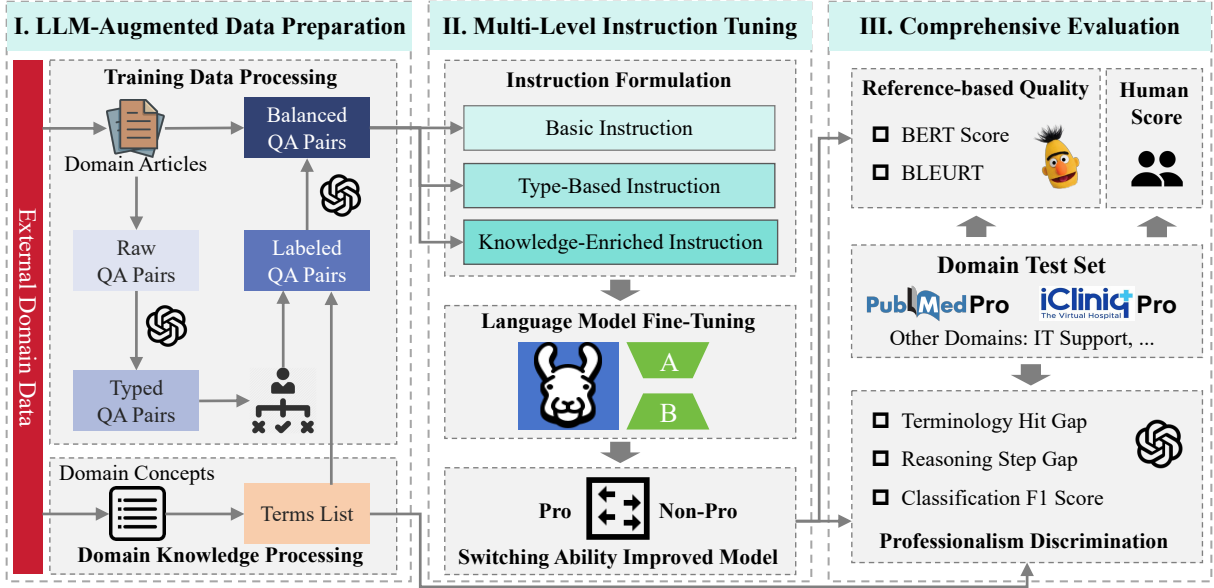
I. LLM-Augmented Data Preparation

External Domain Data

Training Data Processing

Domain Articles

Balanced QA Pairs

Raw QA Pairs

Labeled QA Pairs

Typed QA Pairs

Domain Concepts

Terms List

Domain Knowledge Processing

II. Multi-Level Instruction Tuning

Instruction Formulation

Basic Instruction

Type-Based Instruction

Knowledge-Enriched Instruction

Language Model Fine-Tuning

A

B

Pro

Non-Pro

Switching Ability Improved Model

III. Comprehensive Evaluation

Reference-based Quality

BERT Score

BLEURT

Human Score

Domain Test Set

PubMedPro iCliniq The Virtual Hospital Pro

Other Domains: IT Support, ...

Terminology Hit Gap

Reasoning Step Gap

Classification F1 Score

Professionalism Discrimination